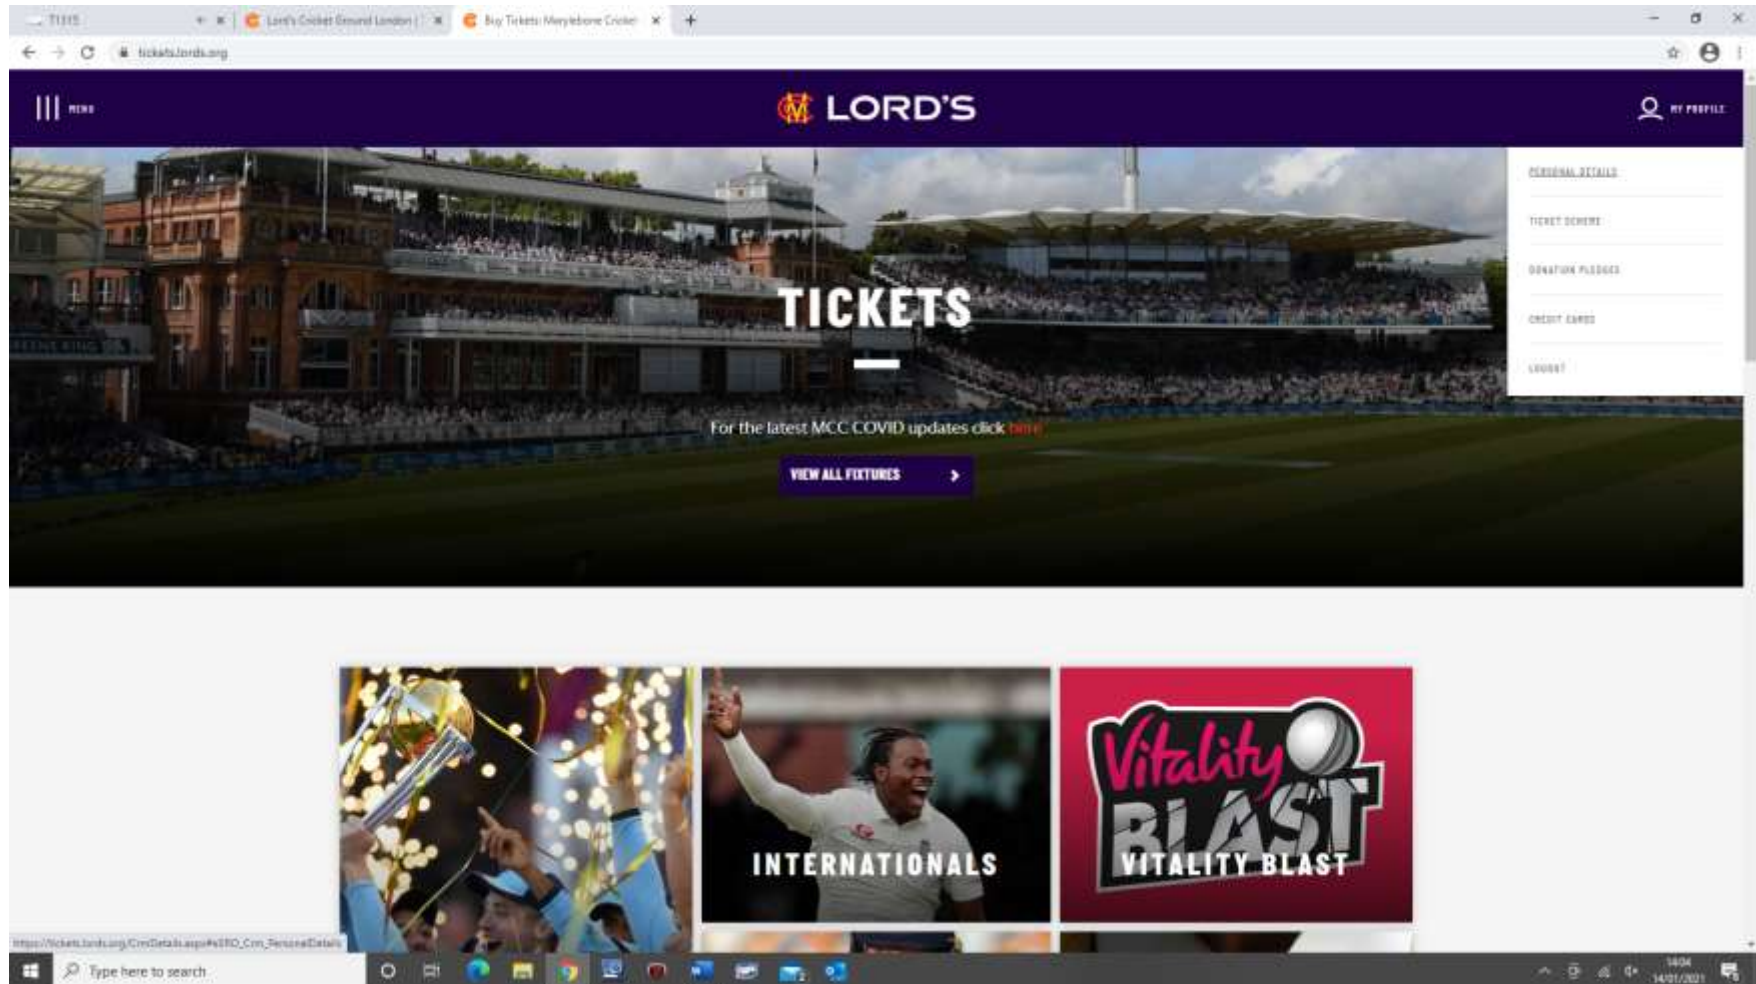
T1315

Lord's Cricket Ground London |

Buy Tickets Marylebone Cricket

tickets.lords.org

MENU

LORD'S

MY PROFILE

PERSONAL DETAILS

TICKET SCHEME

DONATION PLEDGES

CREDIT CARDS

LOGOUT

TICKETS

For the latest MCC COVID updates click here

VIEW ALL FIXTURES

INTERNATIONALS

Vitality BLAST

VITALITY BLAST

https://tickets.lords.org/CrmDetails.aspx#sERO_Crm_PersonalDetails

Type here to search

14:04

14/01/2021